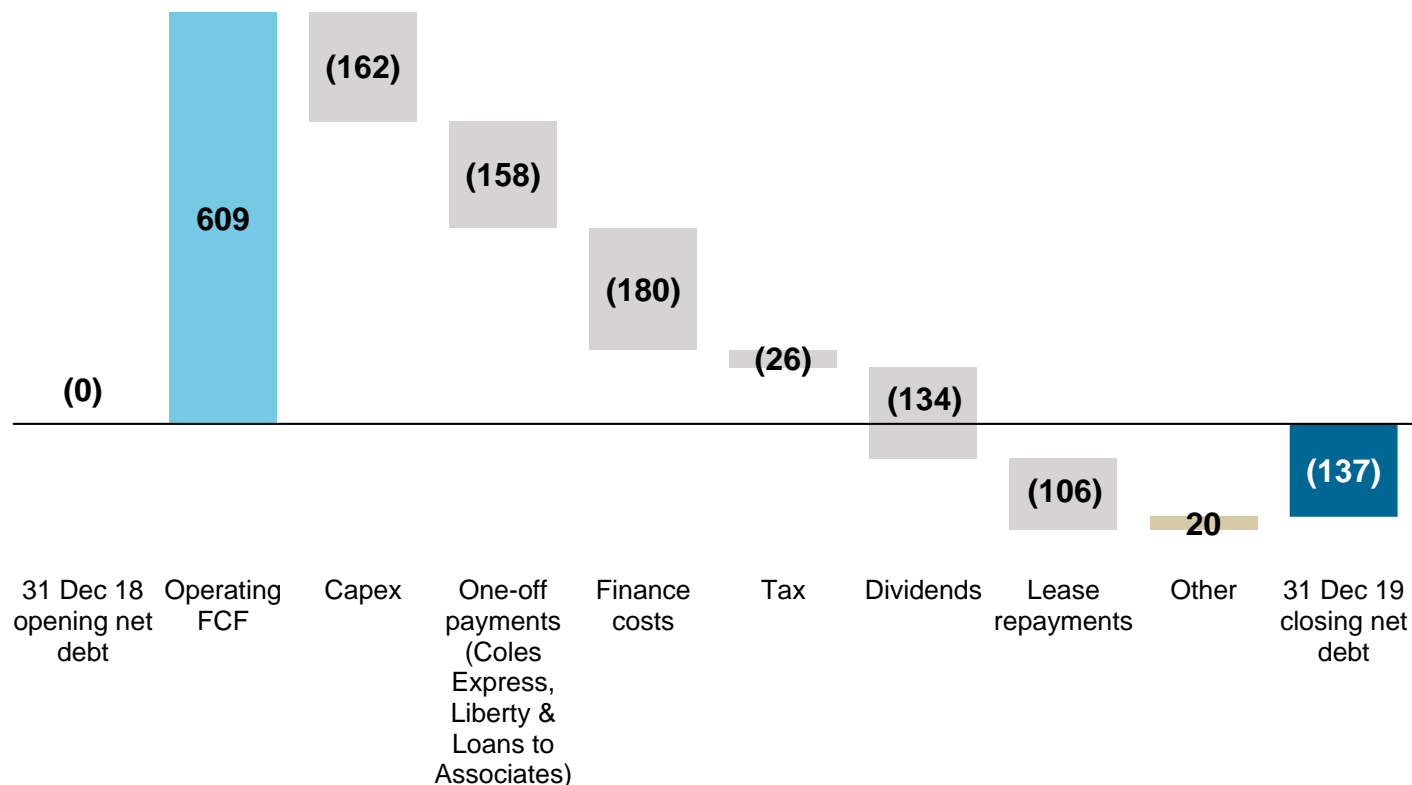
(0)
609
(162)
(158)
(180)
(26)
(134)
(106)
20
(137)

31 Dec 18 opening net debt
Operating FCF
Capex
One-off payments (Coles Express, Liberty & Loans to Associates)
Finance costs
Tax
Dividends
Lease repayments
Other
31 Dec 19 closing net debt